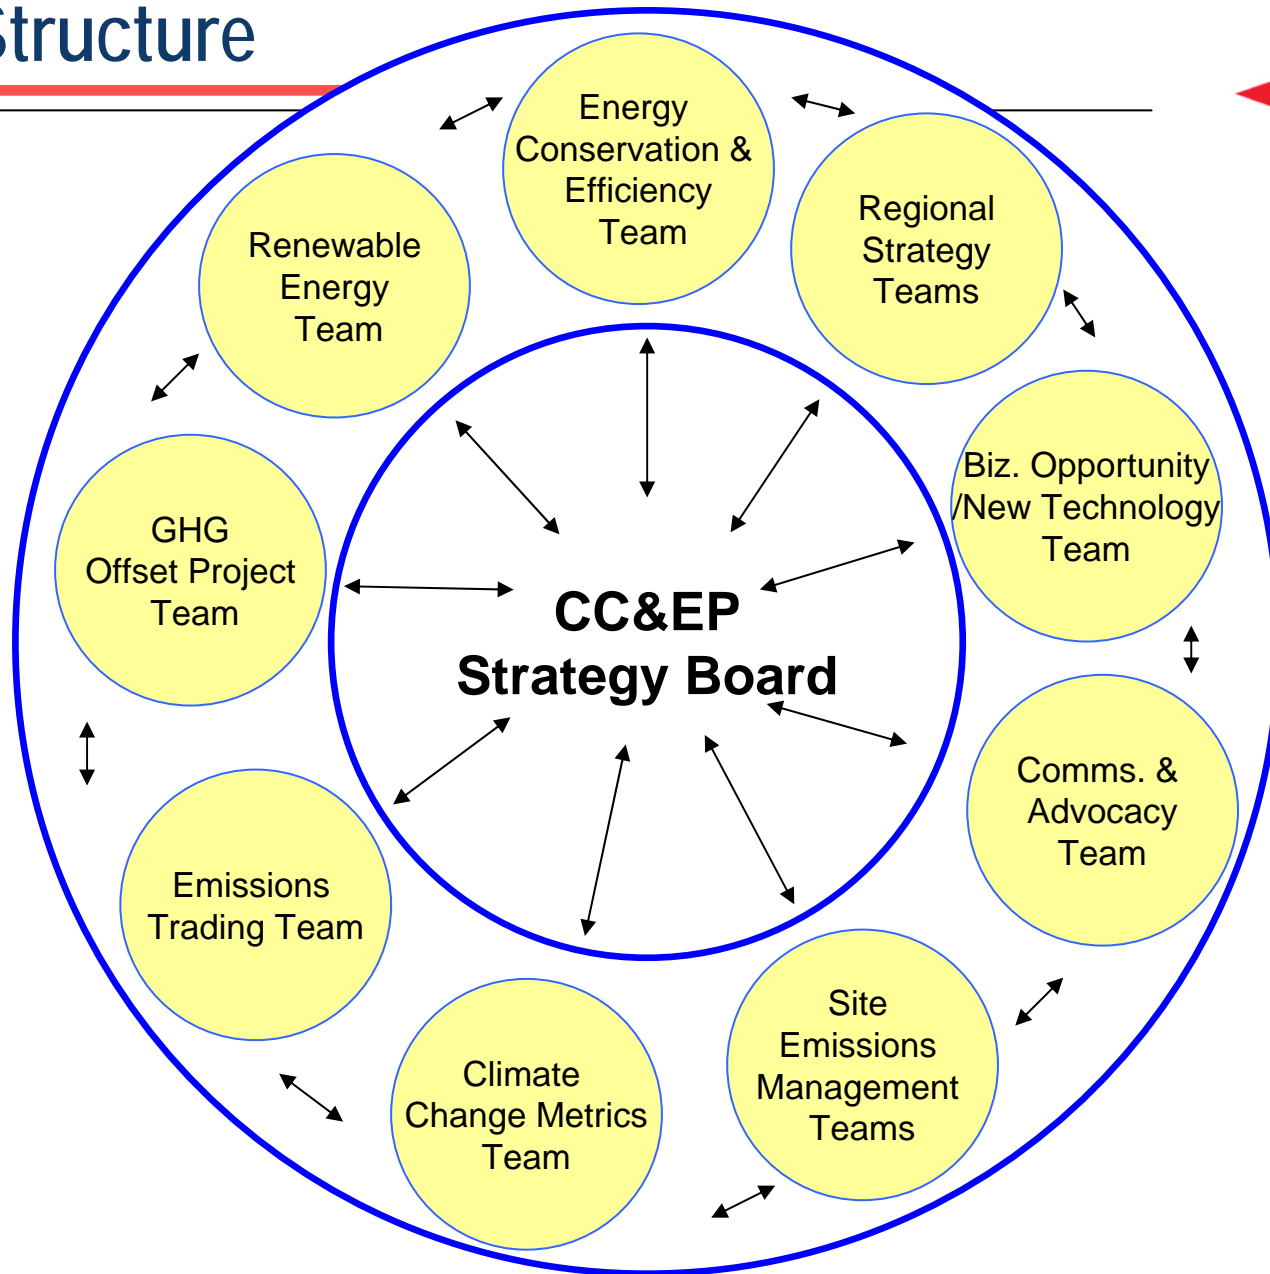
Structure

Energy Conservation & Efficiency Team

Regional Strategy Teams

Renewable Energy Team

Biz. Opportunity /New Technology Team

GHG Offset Project Team

CC&EP Strategy Board

Comms. & Advocacy Team

Emissions Trading Team

Site Emissions Management Teams

Climate Change Metrics Team